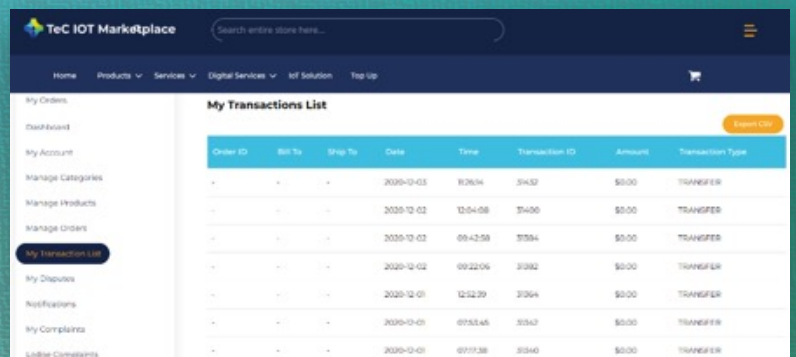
TeC IOT Marketplace

Search entire store here...

Home Products Services Digital Services IoT Solution Top Up

My Orders
Dashboard
My Account
Manage Categories
Manage Products
Manage Orders
My Transaction List
My Disputes
Notifications
My Complaints
Lodge Complaints

My Transactions List

Export CSV

| Order ID | Bill To | Ship To | Date | Time | Transaction ID | Amount | Transaction Type |
|---|---|---|---|---|---|---|---|
| - | - | - | 2020-12-03 | 11:26:14 | 31432 | $0.00 | TRANSFER |
| - | - | - | 2020-12-02 | 12:04:08 | 31400 | $0.00 | TRANSFER |
| - | - | - | 2020-12-02 | 09:42:58 | 31384 | $0.00 | TRANSFER |
| - | - | - | 2020-12-02 | 09:22:06 | 31382 | $0.00 | TRANSFER |
| - | - | - | 2020-12-01 | 12:52:39 | 31364 | $0.00 | TRANSFER |
| - | - | - | 2020-12-01 | 07:53:45 | 31342 | $0.00 | TRANSFER |
| - | - | - | 2020-12-01 | 07:17:38 | 31340 | $0.00 | TRANSFER |